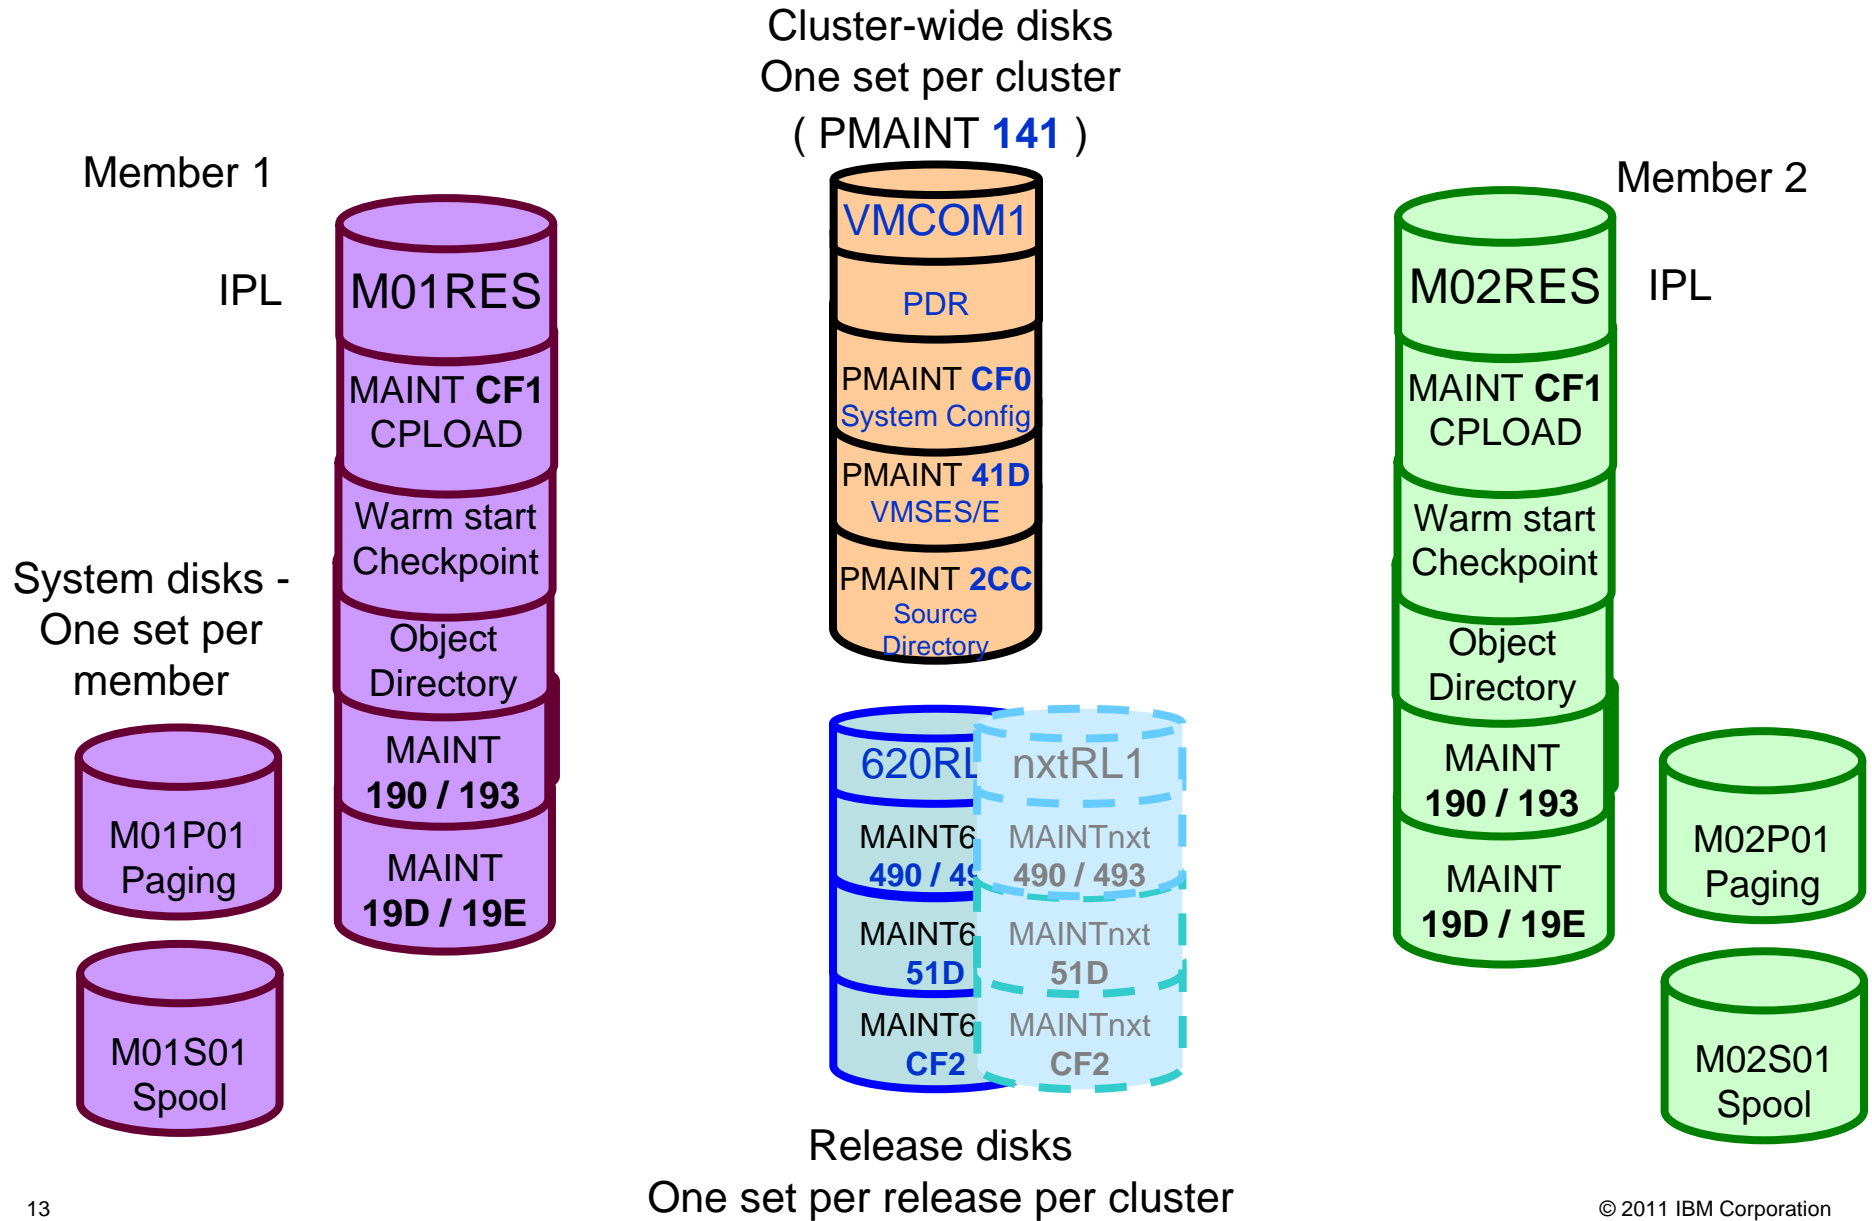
Cluster-wide disks
One set per cluster
( PMAINT 141 )

Member 1

IPL

M01RES

MAINT CF1
CPLOAD

Warm start
Checkpoint

Object
Directory

MAINT
190 / 193

MAINT
19D / 19E

System disks -
One set per
member

M01P01
Paging

M01S01
Spool

VMCOM1

PDR

PMAINT CF0
System Config

PMAINT 41D
VMSES/E

PMAINT 2CC
Source
Directory

620RL

nxtRL1

MAINT6
490 / 4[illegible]

MAINTnxt
490 / 493

MAINT6
51D

MAINTnxt
51D

MAINT6
CF2

MAINTnxt
CF2

Release disks
One set per release per cluster

Member 2

M02RES

IPL

MAINT CF1
CPLOAD

Warm start
Checkpoint

Object
Directory

MAINT
190 / 193

MAINT
19D / 19E

M02P01
Paging

M02S01
Spool

13

© 2011 IBM Corporation